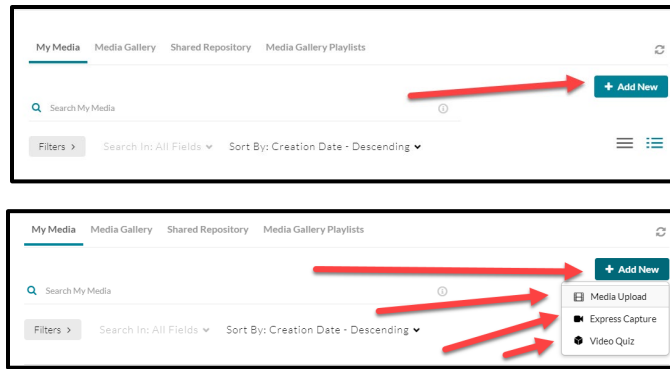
My Media Media Gallery Shared Repository Media Gallery Playlists

+ Add New

Search My Media

Filters > Search In: All Fields Sort By: Creation Date - Descending

My Media Media Gallery Shared Repository Media Gallery Playlists

+ Add New

Search My Media

Media Upload

Filters > Search In: All Fields Sort By: Creation Date - Descending

Express Capture

Video Quiz